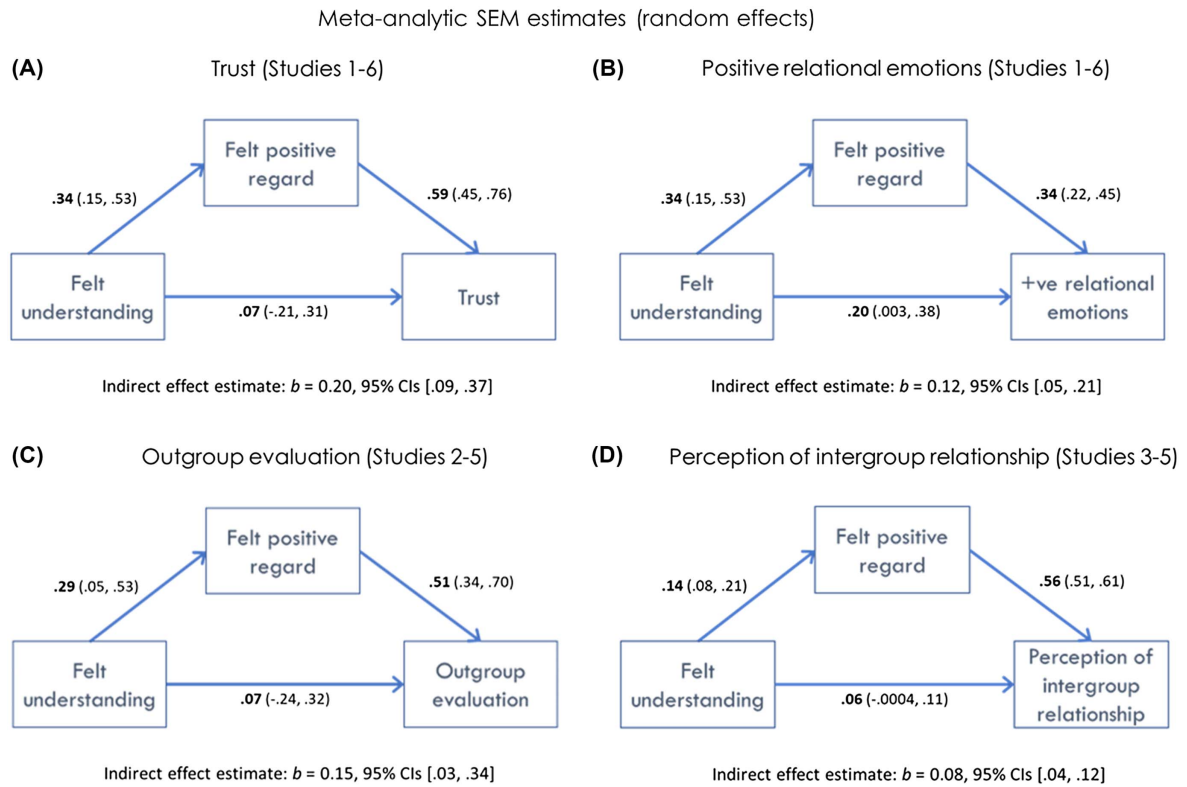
Meta-analytic SEM estimates (random effects)

(A) Trust (Studies 1-6)

Felt positive regard

**.34** (.15, .53)

**.59** (.45, .76)

Felt understanding

**.07** (-.21, .31)

Trust

Indirect effect estimate: *b* = 0.20, 95% CIs [.09, .37]

(B) Positive relational emotions (Studies 1-6)

Felt positive regard

**.34** (.15, .53)

**.34** (.22, .45)

Felt understanding

**.20** (.003, .38)

+ve relational emotions

Indirect effect estimate: *b* = 0.12, 95% CIs [.05, .21]

(C) Outgroup evaluation (Studies 2-5)

Felt positive regard

**.29** (.05, .53)

**.51** (.34, .70)

Felt understanding

**.07** (-.24, .32)

Outgroup evaluation

Indirect effect estimate: *b* = 0.15, 95% CIs [.03, .34]

(D) Perception of intergroup relationship (Studies 3-5)

Felt positive regard

**.14** (.08, .21)

**.56** (.51, .61)

Felt understanding

**.06** (-.0004, .11)

Perception of intergroup relationship

Indirect effect estimate: *b* = 0.08, 95% CIs [.04, .12]